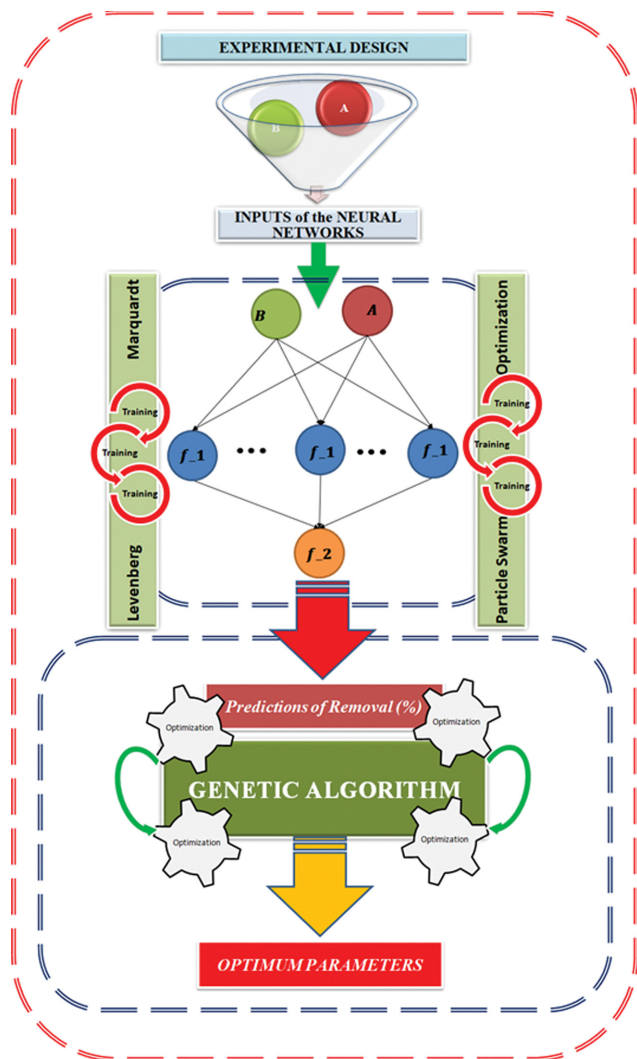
EXPERIMENTAL DESIGN

B

A

INPUTS of the NEURAL NETWORKS

Levenberg Marquardt

Training

Training

Training

$B$

$A$

$f\_1$

$f\_1$

$f\_1$

$f\_2$

Particle Swarm Optimization

Training

Training

Training

Predictions of Removal (%)

Optimization

Optimization

GENETIC ALGORITHM

Optimization

Optimization

OPTIMUM PARAMETERS